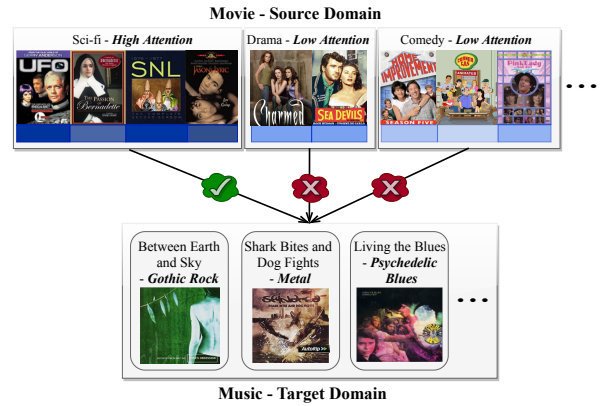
Movie - Source Domain

Sci-fi - ***High Attention***

UFO

The Passion of Bernadette

SNL

Drama - ***Low Attention***

Charmed

SEA DEVILS

Comedy - ***Low Attention***

HOME IMPROVEMENT

SEASON FIVE

Pinky Lady

Between Earth and Sky - ***Gothic Rock***

Shark Bites and Dog Fights - ***Metal***

Living the Blues - ***Psychedelic Blues***

Music - Target Domain